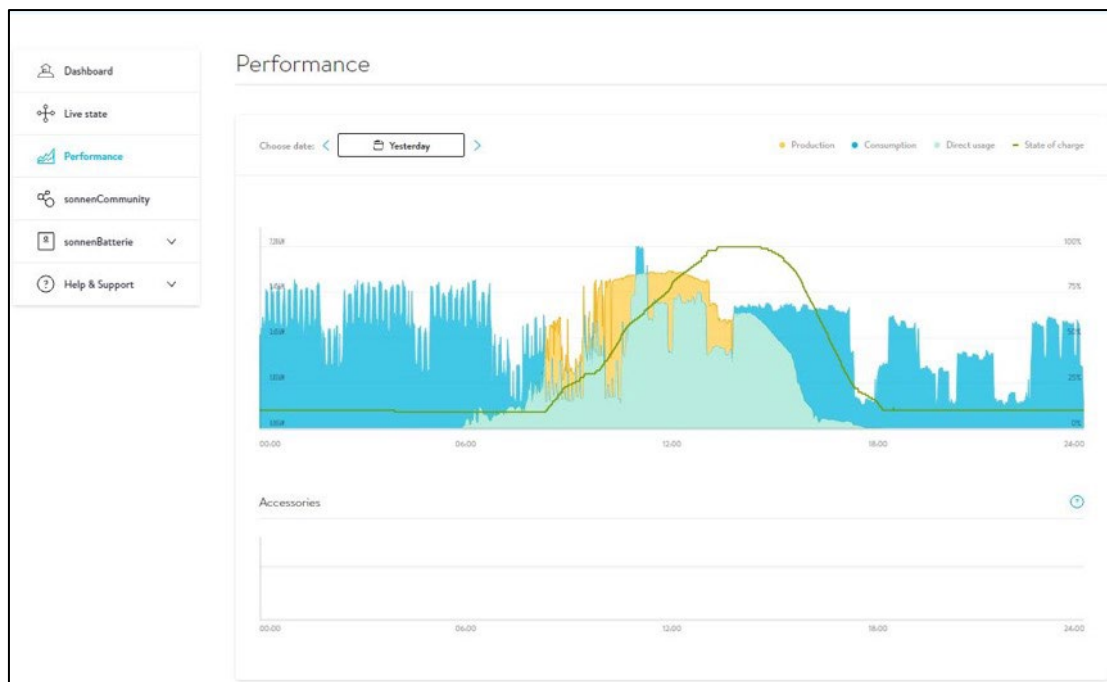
Dashboard
Live state
Performance
sonnenCommunity
sonnenBatterie
Help & Support

Performance

Choose date: Yesterday

Production Consumption Direct usage State of charge

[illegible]
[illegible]
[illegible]
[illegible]
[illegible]

100%
75%
50%
25%
0%

00:00 06:00 12:00 18:00 24:00

Accessories

00:00 06:00 12:00 18:00 24:00